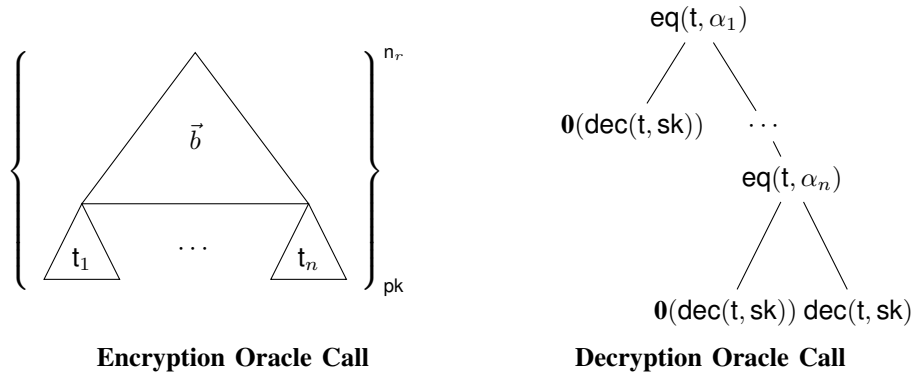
$\vec{b}$

$\mathsf{t}_1$ $\cdots$ $\mathsf{t}_n$

$\mathsf{n}_r$

$\mathsf{pk}$

Encryption Oracle Call

$\mathsf{eq}(\mathsf{t}, \alpha_1)$

$\mathbf{0}(\mathsf{dec}(\mathsf{t}, \mathsf{sk}))$ $\cdots$

$\mathsf{eq}(\mathsf{t}, \alpha_n)$

$\mathbf{0}(\mathsf{dec}(\mathsf{t}, \mathsf{sk}))$ $\mathsf{dec}(\mathsf{t}, \mathsf{sk})$

Decryption Oracle Call